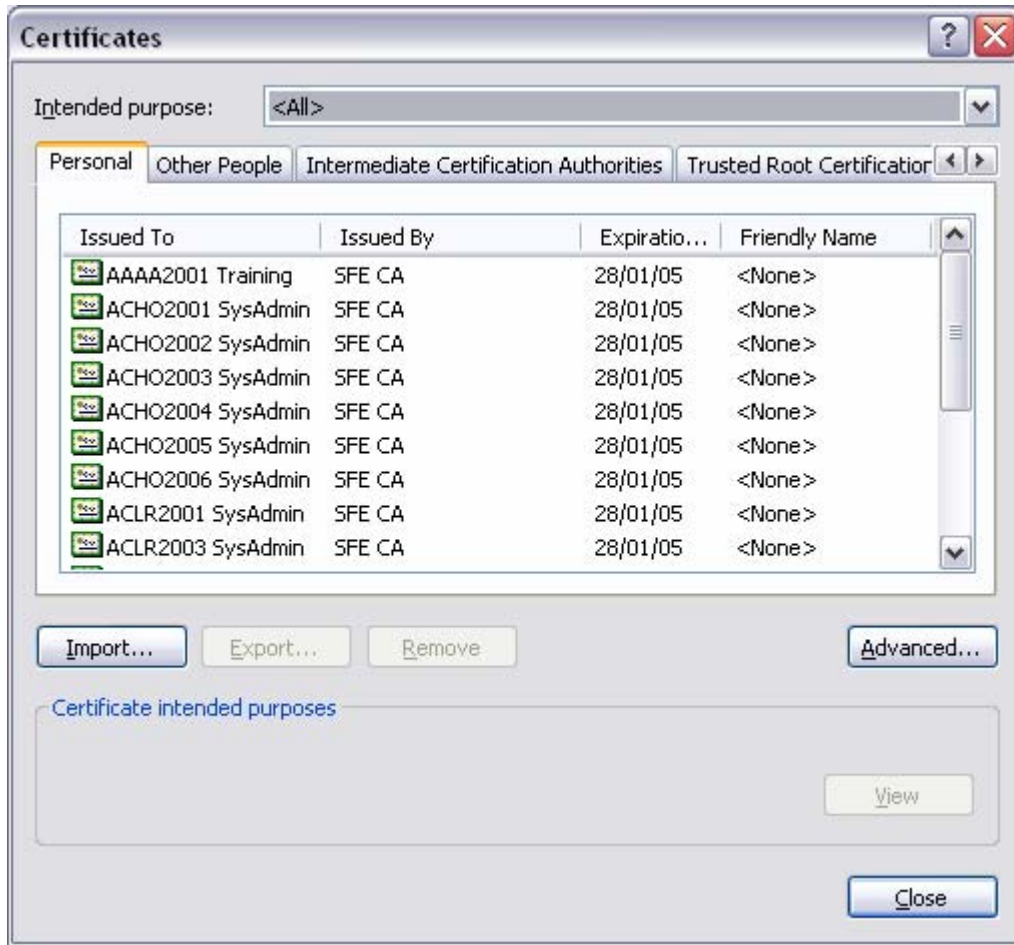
Certificates

?

Intended purpose: <All>

Personal | Other People | Intermediate Certification Authorities | Trusted Root Certificatior

| Issued To | Issued By | Expiratio... | Friendly Name |
|---|---|---|---|
| AAAA2001 Training | SFE CA | 28/01/05 | <None> |
| ACHO2001 SysAdmin | SFE CA | 28/01/05 | <None> |
| ACHO2002 SysAdmin | SFE CA | 28/01/05 | <None> |
| ACHO2003 SysAdmin | SFE CA | 28/01/05 | <None> |
| ACHO2004 SysAdmin | SFE CA | 28/01/05 | <None> |
| ACHO2005 SysAdmin | SFE CA | 28/01/05 | <None> |
| ACHO2006 SysAdmin | SFE CA | 28/01/05 | <None> |
| ACLR2001 SysAdmin | SFE CA | 28/01/05 | <None> |
| ACLR2003 SysAdmin | SFE CA | 28/01/05 | <None> |

Import... Export... Remove Advanced...

Certificate intended purposes

View

Close